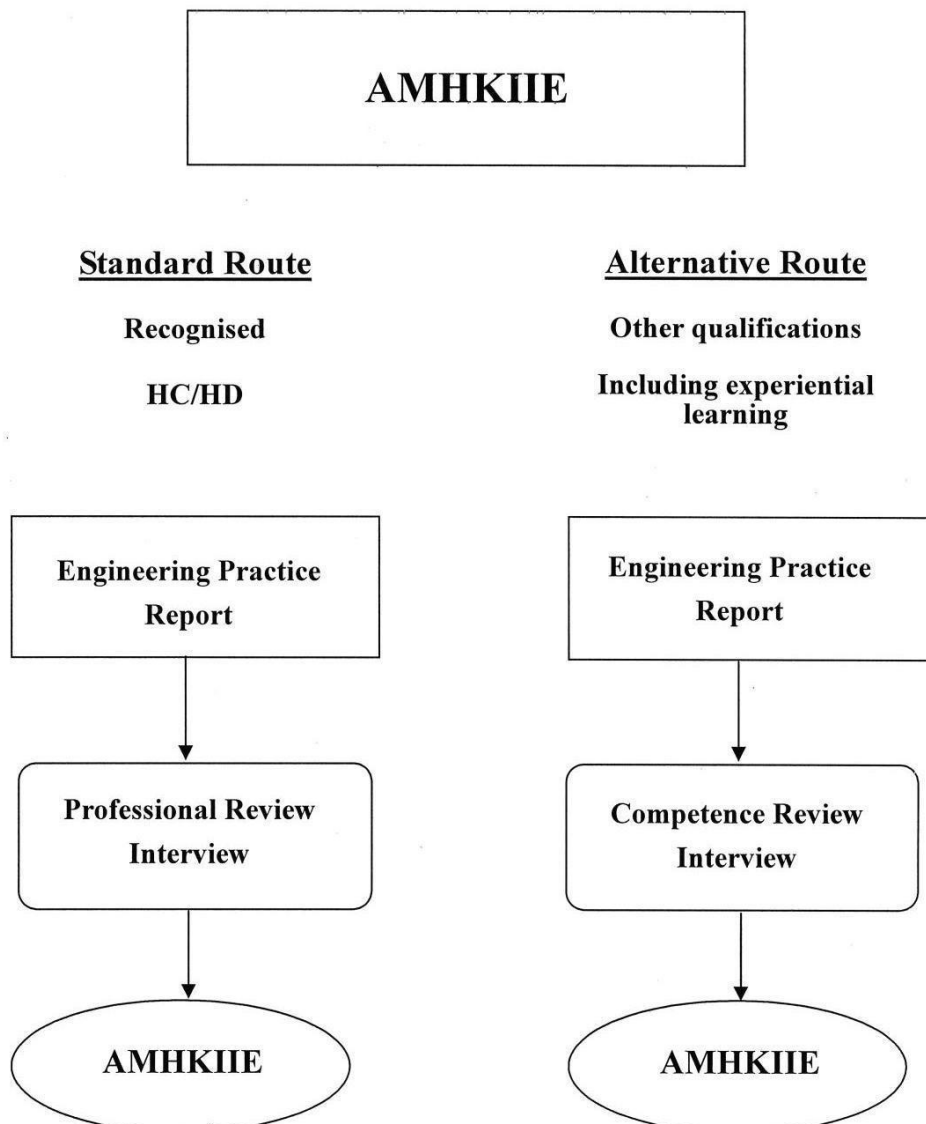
AMHKIIE

Standard Route

Recognised

HC/HD

Engineering Practice Report

Professional Review Interview

AMHKIIE

Alternative Route

Other qualifications

Including experiential learning

Engineering Practice Report

Competence Review Interview

AMHKIIE